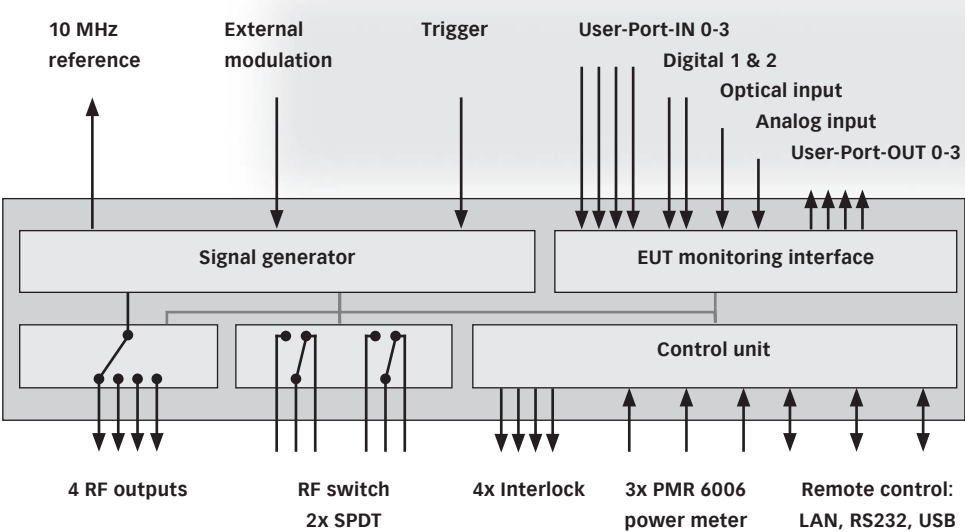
10 MHz reference

External modulation

Trigger

User-Port-IN 0-3

Digital 1 & 2

Optical input

Analog input

User-Port-OUT 0-3

Signal generator

EUT monitoring interface

Control unit

4 RF outputs

RF switch 2x SPDT

4x Interlock

3x PMR 6006 power meter

Remote control: LAN, RS232, USB